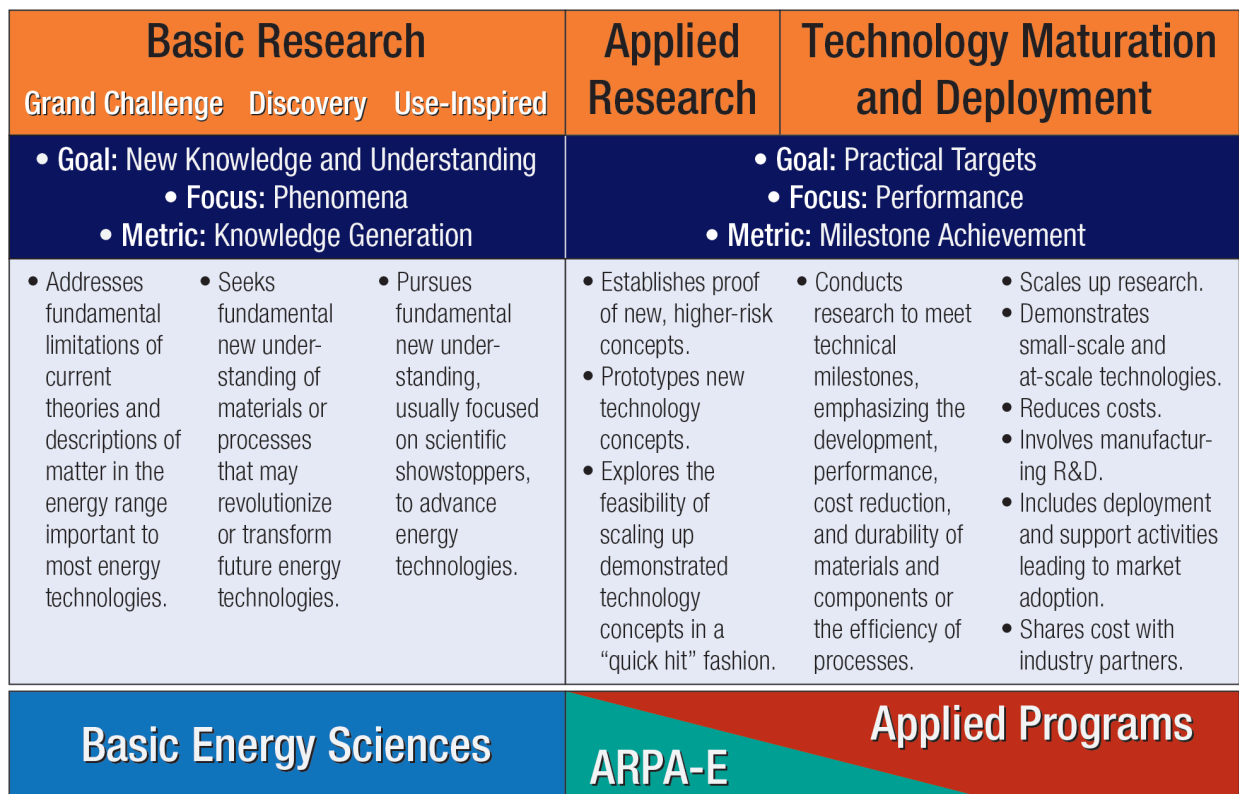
| Basic Research<br>Grand Challenge Discovery Use-Inspired | | | Applied Research | Technology Maturation and Deployment | |
|---|---|---|---|---|---|
| • Goal: New Knowledge and Understanding<br>• Focus: Phenomena<br>• Metric: Knowledge Generation | | | • Goal: Practical Targets<br>• Focus: Performance<br>• Metric: Milestone Achievement | | |
| • Addresses fundamental limitations of current theories and descriptions of matter in the energy range important to most energy technologies. | • Seeks fundamental new understanding of materials or processes that may revolutionize or transform future energy technologies. | • Pursues fundamental new understanding, usually focused on scientific showstoppers, to advance energy technologies. | • Establishes proof of new, higher-risk concepts.<br>• Prototypes new technology concepts.<br>• Explores the feasibility of scaling up demonstrated technology concepts in a "quick hit" fashion. | • Conducts research to meet technical milestones, emphasizing the development, performance, cost reduction, and durability of materials and components or the efficiency of processes. | • Scales up research.<br>• Demonstrates small-scale and at-scale technologies.<br>• Reduces costs.<br>• Involves manufacturing R&D.<br>• Includes deployment and support activities leading to market adoption.<br>• Shares cost with industry partners. |

Basic Energy Sciences

ARPA-E

Applied Programs